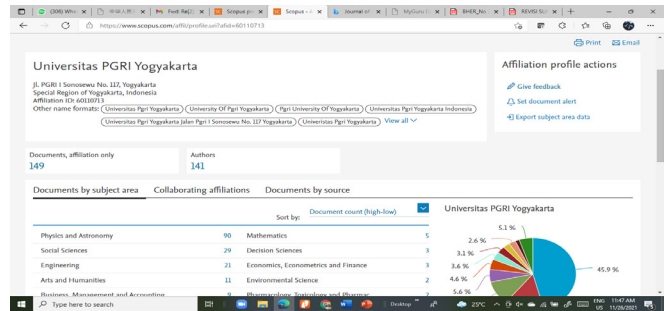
(206) Wha | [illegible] | Fwd: Re[2] | Scopus pre | Scopus - A | Journal of | MySuru | BHER_No | REVISI SU | +

https://www.scopus.com/affil/profile.uri?afid=60110713

Print Email

Universitas PGRI Yogyakarta

Jl. PGRI I Sonosewu No. 117, Yogyakarta
Special Region of Yogyakarta, Indonesia
Affiliation ID: 60110713
Other name formats: Universitas Pgri Yogyakarta | University Of Pgri Yogyakarta | Pgri University Of Yogyakarta | Universitas Pgri Yogyakarta Indonesia | Universitas Pgri Yogyakarta Jalan Pgri I Sonosewu No. 117 Yogyakarta | Universitas Pgri Yogyakarta | View all

Affiliation profile actions
Give feedback
Set document alert
Export subject area data

Documents, affiliation only
149

Authors
141

Documents by subject area | Collaborating affiliations | Documents by source

Sort by: Document count (high-low)

| | | | |
|---|---|---|---|
| Physics and Astronomy | 90 | Mathematics | 5 |
| Social Sciences | 29 | Decision Sciences | 3 |
| Engineering | 21 | Economics, Econometrics and Finance | 3 |
| Arts and Humanities | 11 | Environmental Science | 2 |
| Business, Management and Accounting | 9 | Pharmacology, Toxicology and Pharmac | 2 |

Universitas PGRI Yogyakarta
5.1 %
2.6 %
3.1 %
3.6 %
4.6 %
5.6 %
45.9 %

Type here to search
Desktop
25°C
ENG US
11:47 AM 11/28/2021